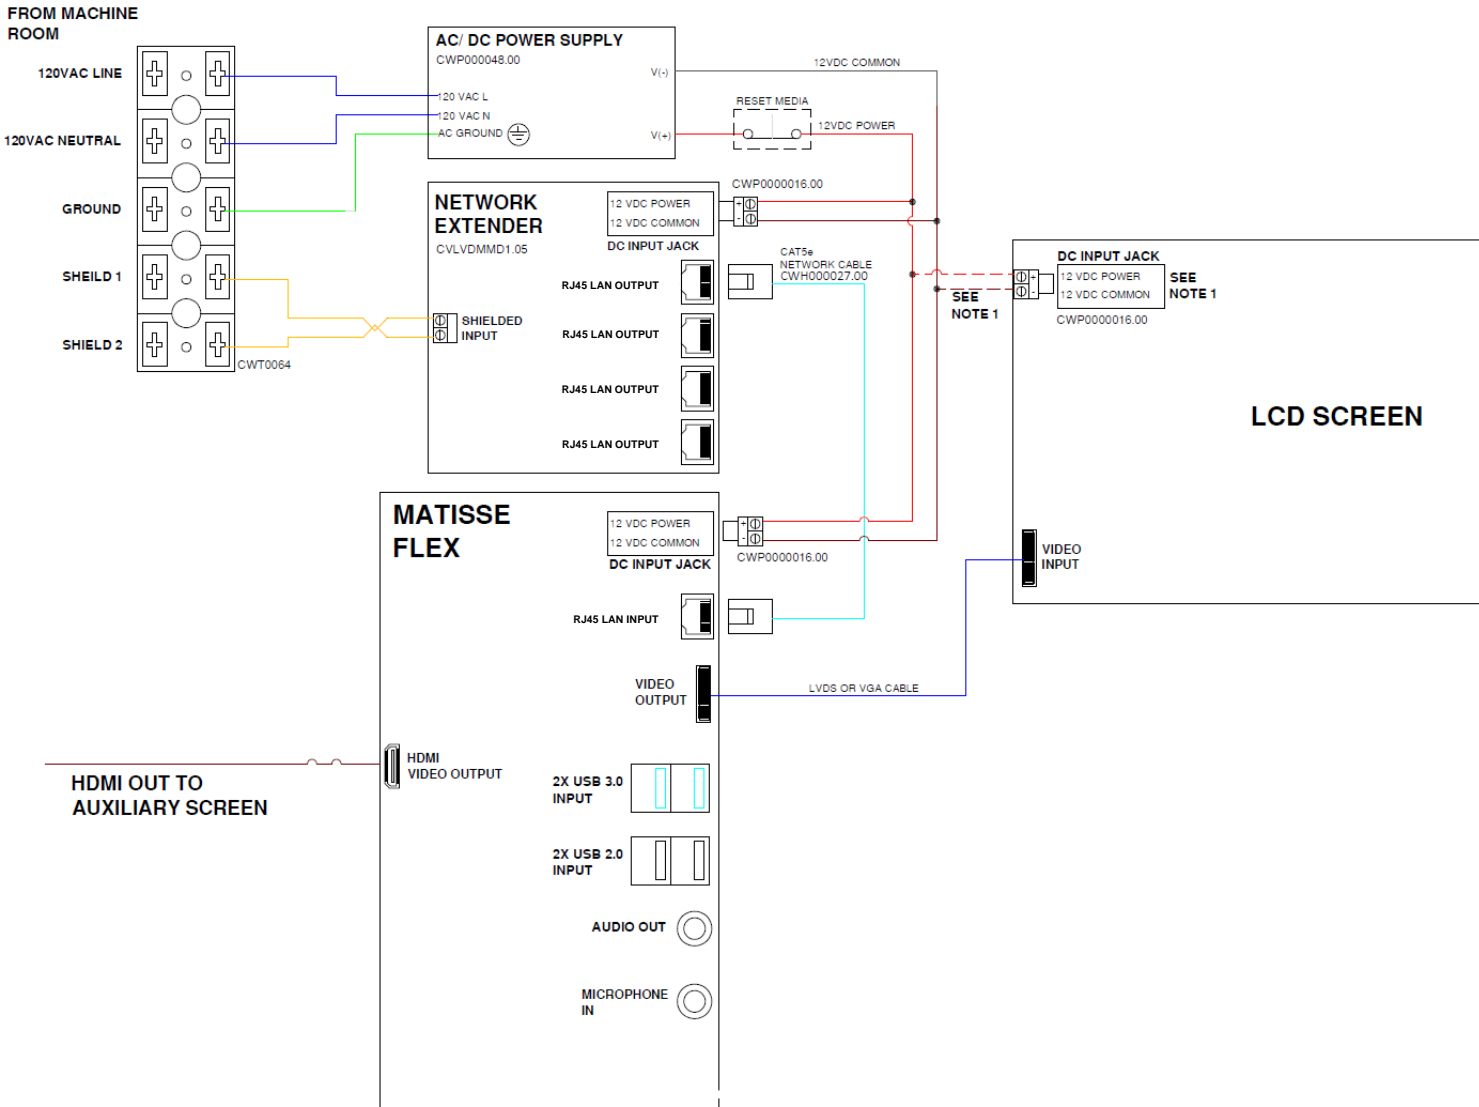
FROM MACHINE ROOM

120VAC LINE

120VAC NEUTRAL

GROUND

SHEILD 1

SHIELD 2

CWT0064

AC/ DC POWER SUPPLY
CWP000048.00
V(-)
120 VAC L
120 VAC N
AC GROUND
V(+)

12VDC COMMON

RESET MEDIA

12VDC POWER

CWP0000016.00

NETWORK EXTENDER
CVLVDMMD1.05

12 VDC POWER
12 VDC COMMON
DC INPUT JACK

CAT5e
NETWORK CABLE
CWH000027.00

RJ45 LAN OUTPUT

SHIELDED INPUT

RJ45 LAN OUTPUT

RJ45 LAN OUTPUT

RJ45 LAN OUTPUT

SEE NOTE 1

DC INPUT JACK
12 VDC POWER
12 VDC COMMON
SEE NOTE 1
CWP0000016.00

LCD SCREEN

VIDEO INPUT

MATISSE FLEX

12 VDC POWER
12 VDC COMMON
DC INPUT JACK

CWP0000016.00

RJ45 LAN INPUT

VIDEO OUTPUT

LVDS OR VGA CABLE

HDMI OUT TO AUXILIARY SCREEN

HDMI VIDEO OUTPUT

2X USB 3.0 INPUT

2X USB 2.0 INPUT

AUDIO OUT

MICROPHONE IN